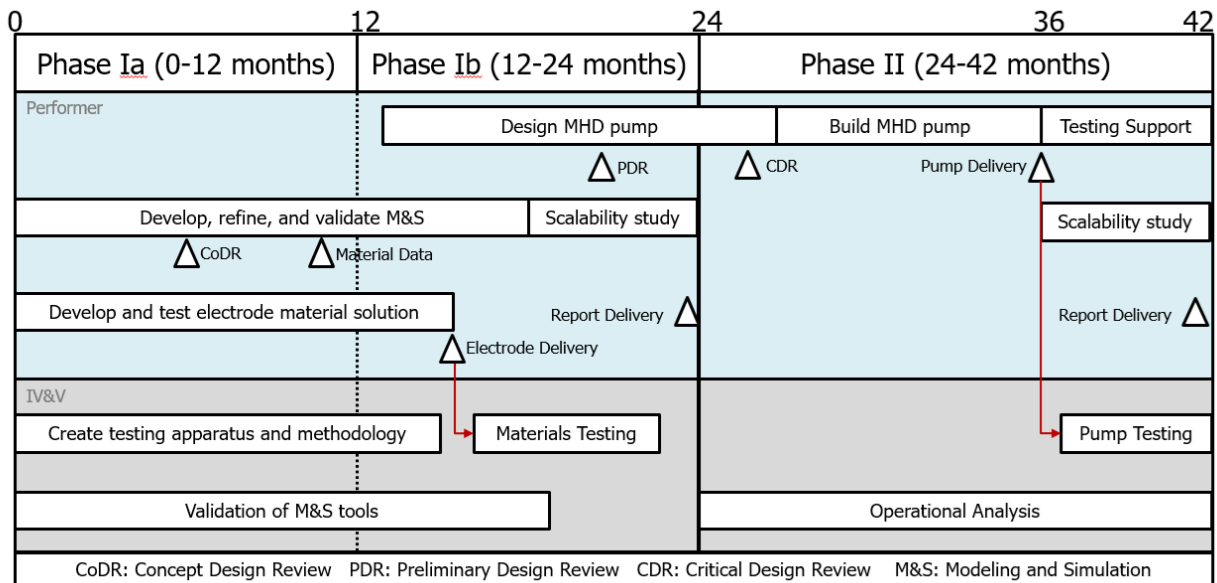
0 12 24 36 42

| Phase Ia (0-12 months) | Phase Ib (12-24 months) | Phase II (24-42 months) |
|---|---|---|

Performer

Design MHD pump
Build MHD pump
Testing Support
PDR
CDR
Pump Delivery
Develop, refine, and validate M&S
Scalability study
Scalability study
CoDR
Material Data
Develop and test electrode material solution
Report Delivery
Report Delivery
Electrode Delivery

IV&V

Create testing apparatus and methodology
Materials Testing
Pump Testing
Validation of M&S tools
Operational Analysis

CoDR: Concept Design Review PDR: Preliminary Design Review CDR: Critical Design Review M&S: Modeling and Simulation